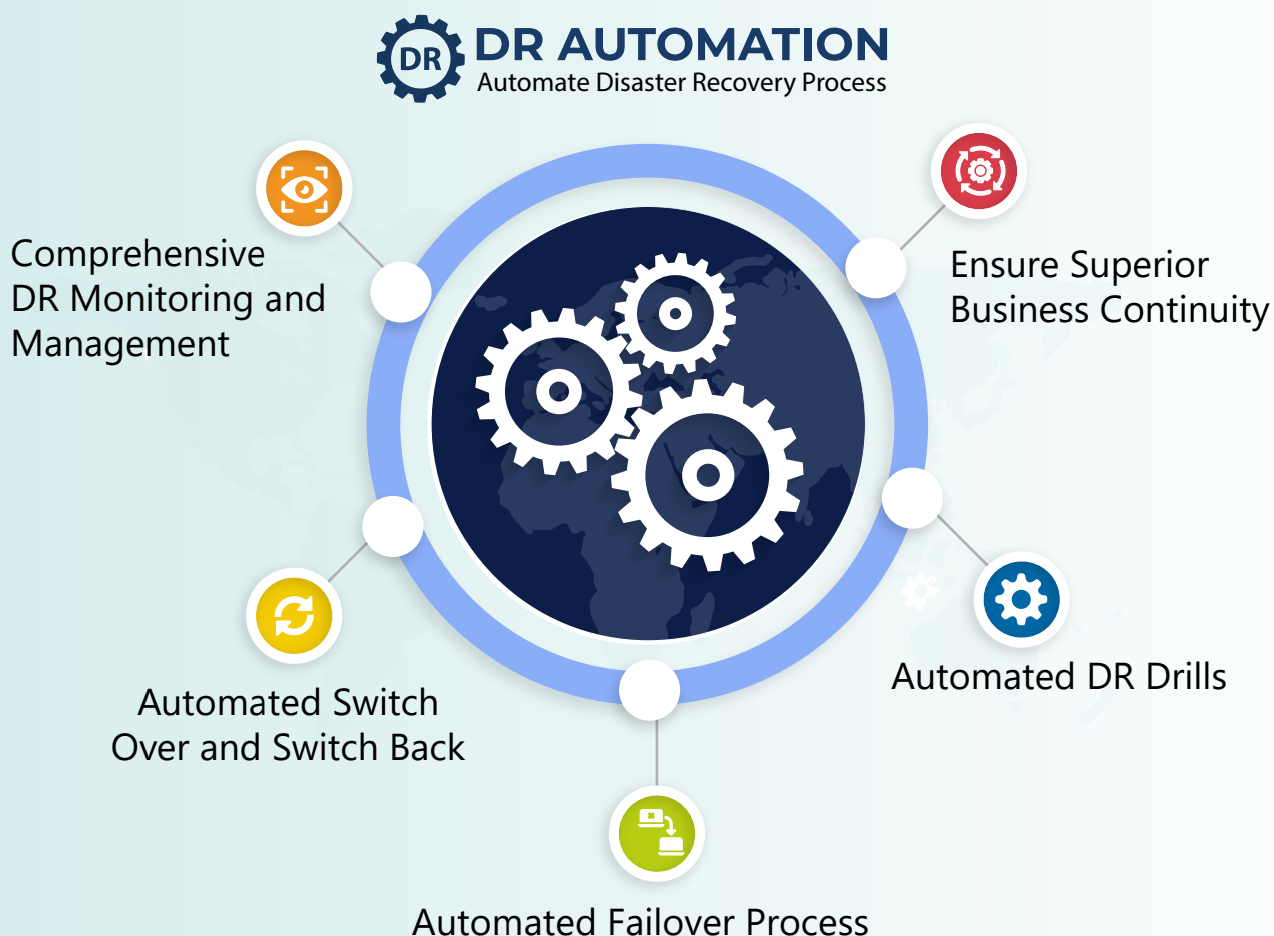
DR

DR AUTOMATION
Automate Disaster Recovery Process

Comprehensive DR Monitoring and Management

Ensure Superior Business Continuity

Automated Switch Over and Switch Back

Automated DR Drills

Automated Failover Process